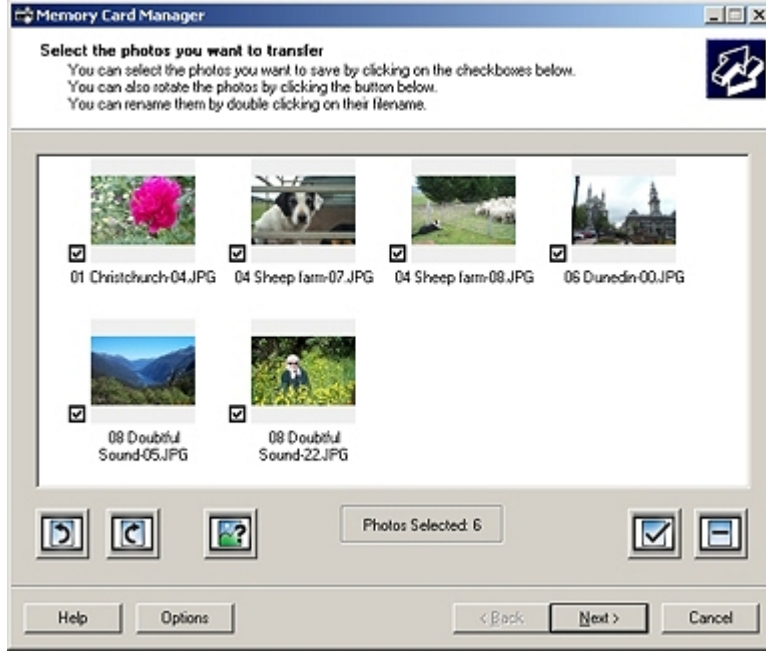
Memory Card Manager

Select the photos you want to transfer
You can select the photos you want to save by clicking on the checkboxes below.
You can also rotate the photos by clicking the button below.
You can rename them by double clicking on their filename.

01 Christchurch-04.JPG
04 Sheep farm-07.JPG
04 Sheep farm-08.JPG
06 Dunedin-00.JPG
08 Doubtful Sound-05.JPG
08 Doubtful Sound-22.JPG

Photos Selected: 6

Help
Options
< Back
Next >
Cancel